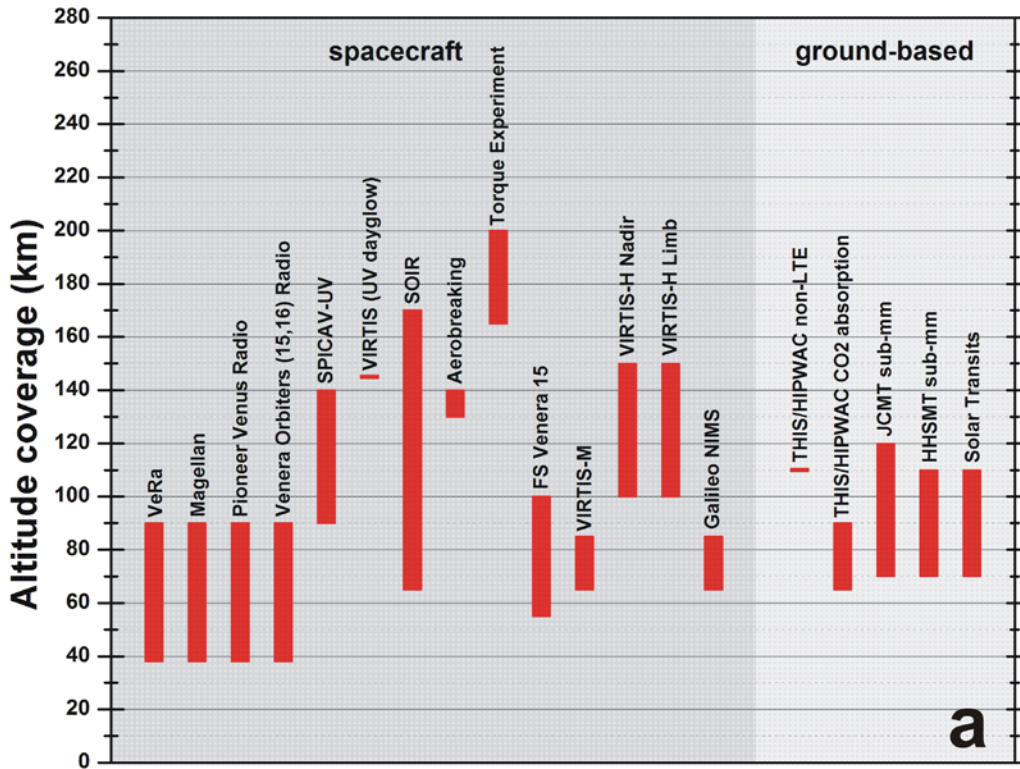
Altitude coverage (km)

280
260
240
220
200
180
160
140
120
100
80
60
40
20
0

spacecraft

ground-based

VeRa
Magellan
Pioneer Venus Radio
Venera Orbiters (15,16) Radio
SPICAV-UV
VIRTIS (UV dayglow)
SOIR
Aerobreaking
Torque Experiment
FS Venera 15
VIRTIS-M
VIRTIS-H Nadir
VIRTIS-H Limb
Galileo NIMS
THIS/HIPWAC non-LTE
THIS/HIPWAC CO2 absorption
JCMT sub-mm
HHSMT sub-mm
Solar Transits

a